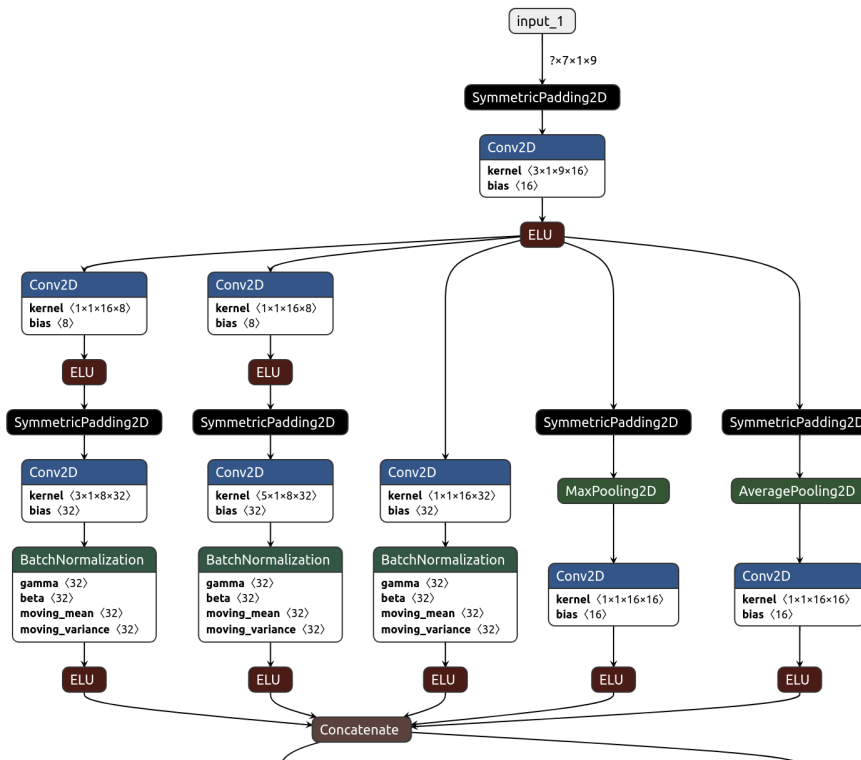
input_1

?×7×1×9

SymmetricPadding2D

Conv2D
kernel ⟨3×1×9×16⟩
bias ⟨16⟩

ELU

Conv2D
kernel ⟨1×1×16×8⟩
bias ⟨8⟩

ELU

SymmetricPadding2D

Conv2D
kernel ⟨3×1×8×32⟩
bias ⟨32⟩

BatchNormalization
gamma ⟨32⟩
beta ⟨32⟩
moving_mean ⟨32⟩
moving_variance ⟨32⟩

ELU

Conv2D
kernel ⟨1×1×16×8⟩
bias ⟨8⟩

ELU

SymmetricPadding2D

Conv2D
kernel ⟨5×1×8×32⟩
bias ⟨32⟩

BatchNormalization
gamma ⟨32⟩
beta ⟨32⟩
moving_mean ⟨32⟩
moving_variance ⟨32⟩

ELU

Conv2D
kernel ⟨1×1×16×32⟩
bias ⟨32⟩

BatchNormalization
gamma ⟨32⟩
beta ⟨32⟩
moving_mean ⟨32⟩
moving_variance ⟨32⟩

ELU

SymmetricPadding2D

MaxPooling2D

Conv2D
kernel ⟨1×1×16×16⟩
bias ⟨16⟩

ELU

SymmetricPadding2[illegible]

AveragePooling2D

Conv2D
kernel ⟨1×1×16×16⟩
bias ⟨16⟩

ELU

Concatenate